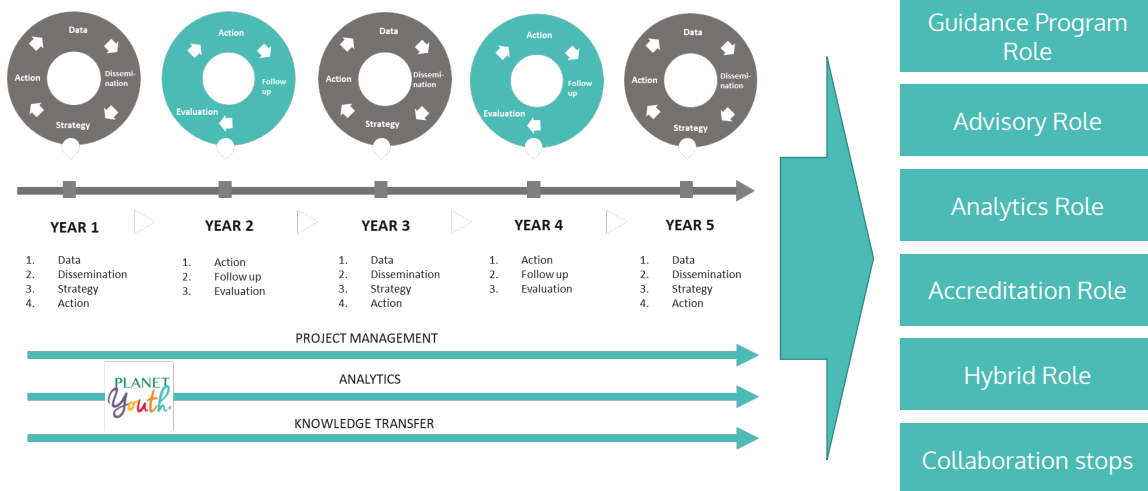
Data
Action
Dissemination
Strategy

Action
Follow up
Evaluation

Data
Action
Dissemination
Strategy

Action
Follow up
Evaluation

Data
Action
Dissemination
Strategy

YEAR 1
1. Data
2. Dissemination
3. Strategy
4. Action

YEAR 2
1. Action
2. Follow up
3. Evaluation

YEAR 3
1. Data
2. Dissemination
3. Strategy
4. Action

YEAR 4
1. Action
2. Follow up
3. Evaluation

YEAR 5
1. Data
2. Dissemination
3. Strategy
4. Action

PROJECT MANAGEMENT

PLANET Youth

ANALYTICS

KNOWLEDGE TRANSFER

Guidance Program Role

Advisory Role

Analytics Role

Accreditation Role

Hybrid Role

Collaboration stops